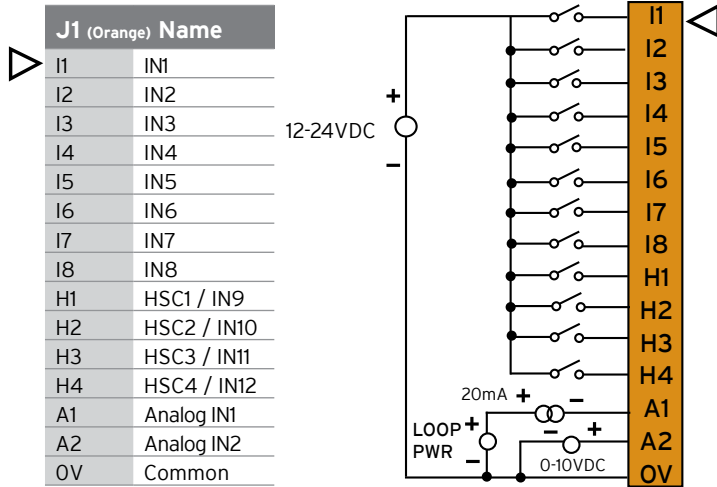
| J1 (Orange) | Name |
|---|---|
| I1 | IN1 |
| I2 | IN2 |
| I3 | IN3 |
| I4 | IN4 |
| I5 | IN5 |
| I6 | IN6 |
| I7 | IN7 |
| I8 | IN8 |
| H1 | HSC1 / IN9 |
| H2 | HSC2 / IN10 |
| H3 | HSC3 / IN11 |
| H4 | HSC4 / IN12 |
| A1 | Analog IN1 |
| A2 | Analog IN2 |
| 0V | Common |

+
12-24VDC
–

I1
I2
I3
I4
I5
I6
I7
I8
H1
H2
H3
H4
20mA + –
A1
LOOP PWR + –
– +
A2
0-10VDC
0V